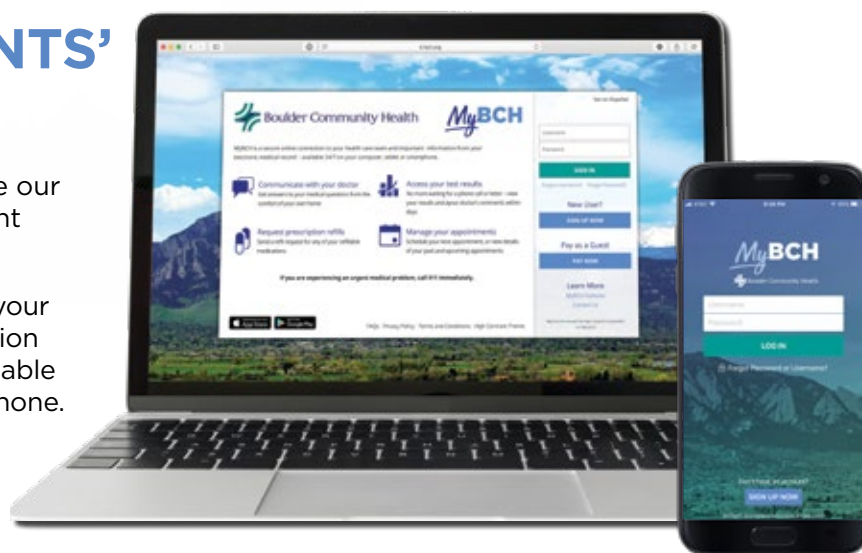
NTS'

e our
nt

your
ion
able
hone.

Boulder Community Health

MyBCH

Ver en Español

Username

Password

SIGN IN

New User?

SIGN UP NOW

Pay as a Guest

PAY NOW

Learn More

Communicate with your doctor

Access your test results

Request prescription refills

Manage your appointments

If you are experiencing an urgent medical problem, call 911 immediately.

MyBCH

Boulder Community Health

Username

Password

LOG IN

Forgot Password or Username?

SIGN UP NOW